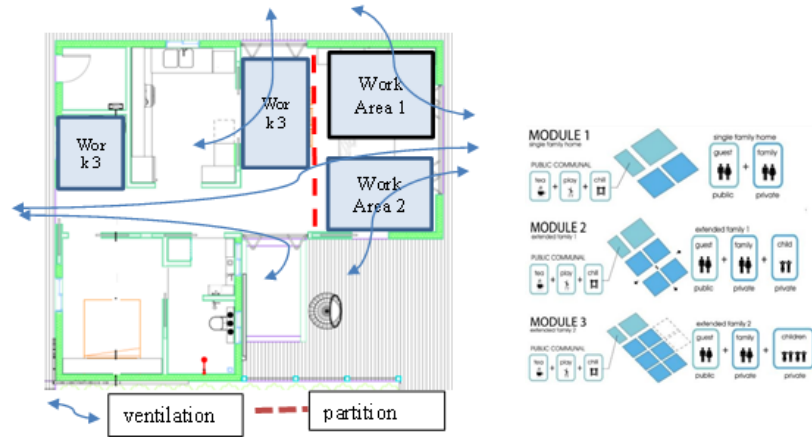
Work 3

Work 3

Work Area 1

Work Area 2

ventilation

partition

MODULE 1
single family home

PUBLIC COMMUNAL
tea + play + chill

single family home
guest + family
public private

MODULE 2
extended family 1

PUBLIC COMMUNAL
tea + play + chill

extended family 1
guest + family + child
public private

MODULE 3
extended family 2

PUBLIC COMMUNAL
tea + play + chill

extended family 2
guest + family + children
public private private